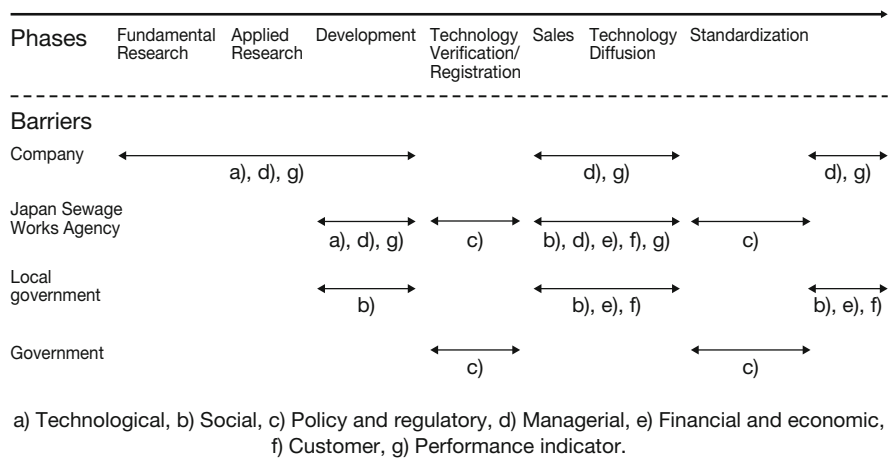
Phases Fundamental Research Applied Research Development Technology Verification/ Registration Sales Technology Diffusion Standardization

Barriers

Company a), d), g) d), g) d), g)

Japan Sewage Works Agency a), d), g) c) b), d), e), f), g) c)

Local government b) b), e), f) b), e), f)

Government c) c)

a) Technological, b) Social, c) Policy and regulatory, d) Managerial, e) Financial and economic, f) Customer, g) Performance indicator.